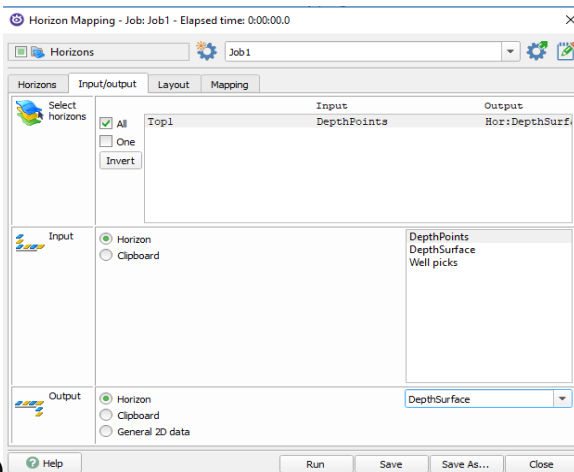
Horizon Mapping - Job: Job1 - Elapsed time: 0:00:00.0

×

Horizons

Job1

Horizons | Input/output | Layout | Mapping

Select horizons

All

One

Invert

| | Input | Output |
|---|---|---|
| Top1 | DepthPoints | Hor:DepthSurfa |

Input

Horizon

Clipboard

DepthPoints
DepthSurface
Well picks

Output

Horizon

Clipboard

General 2D data

DepthSurface

Help

Run

Save

Save As...

Close